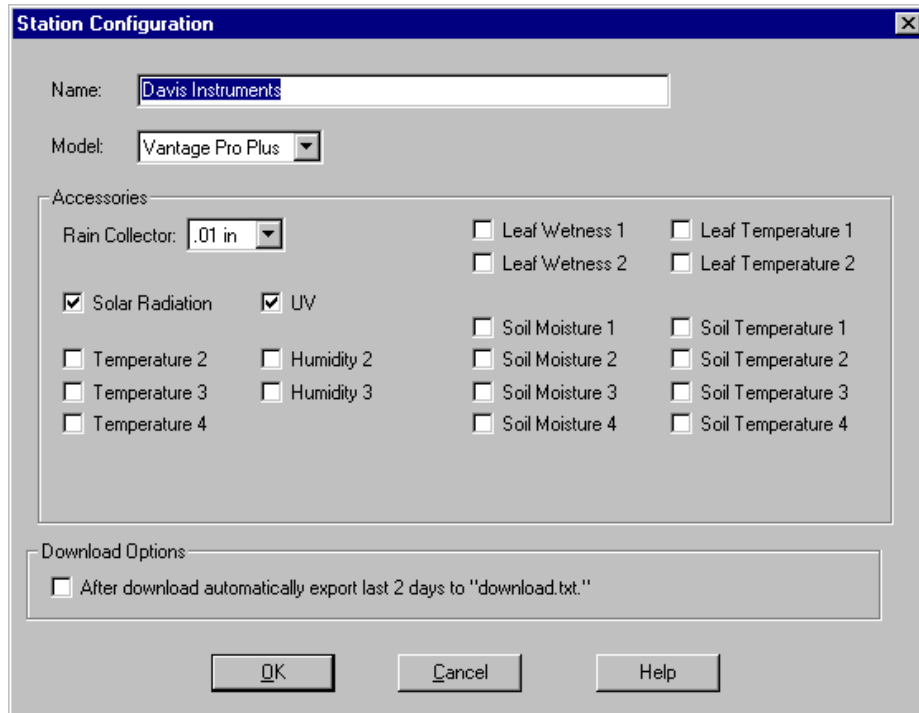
Station Configuration

Name: Davis Instruments

Model: Vantage Pro Plus

Accessories

Rain Collector: .01 in

Solar Radiation
UV

Temperature 2
Humidity 2
Temperature 3
Humidity 3
Temperature 4

Leaf Wetness 1
Leaf Temperature 1
Leaf Wetness 2
Leaf Temperature 2

Soil Moisture 1
Soil Temperature 1
Soil Moisture 2
Soil Temperature 2
Soil Moisture 3
Soil Temperature 3
Soil Moisture 4
Soil Temperature 4

Download Options

After download automatically export last 2 days to "download.txt."

OK
Cancel
Help